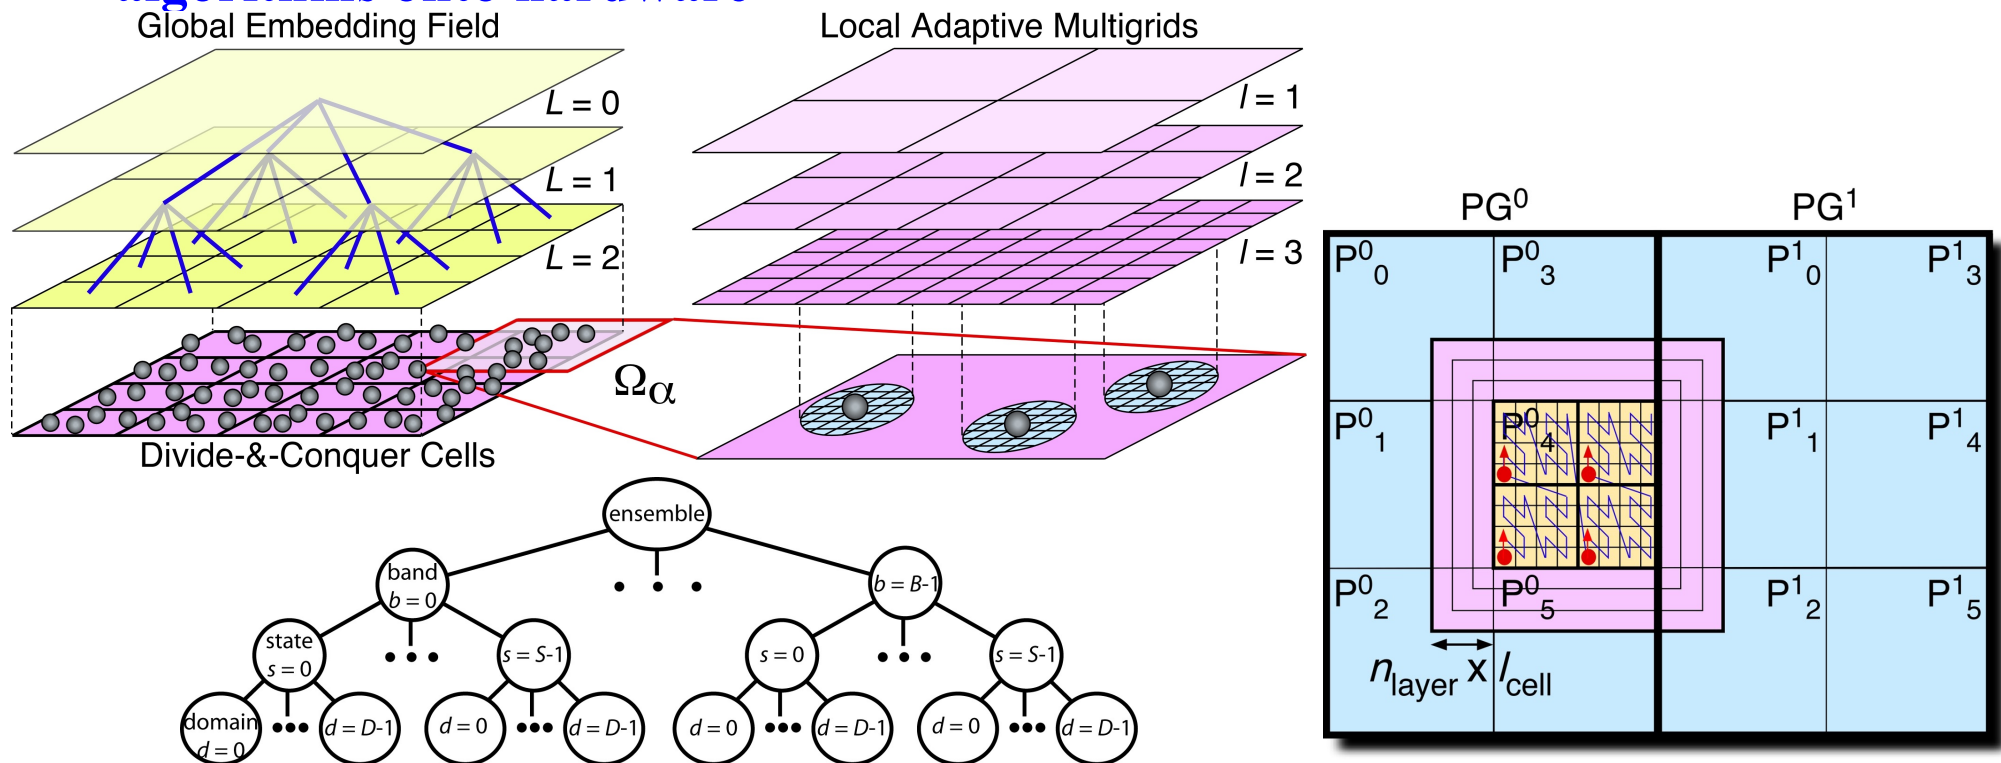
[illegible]

Global Embedding Field

$L = 0$

$L = 1$

$L = 2$

Divide-&-Conquer Cells

$\Omega_\alpha$

Local Adaptive Multigrids

$l = 1$

$l = 2$

$l = 3$

ensemble

band $b = 0$

• • •

$b = B$-1

state $s = 0$

• • •

$s = S$-1

$s = 0$

• • •

$s = S$-1

domain $d = 0$

•••

$d = D$-1

$d = 0$

•••

$d = D$-1

$d = 0$

•••

$d = D$-1

$d = 0$

•••

$d = D$-1

$PG^0$

$PG^1$

$P^0{}_0$

$P^0{}_3$

$P^1{}_0$

$P^1{}_3$

$P^0{}_1$

$P^0{}_4$

$P^1{}_1$

$P^1{}_4$

$P^0{}_2$

$P^0{}_5$

$P^1{}_2$

$P^1{}_5$

$n_{layer}$ x $l_{cell}$